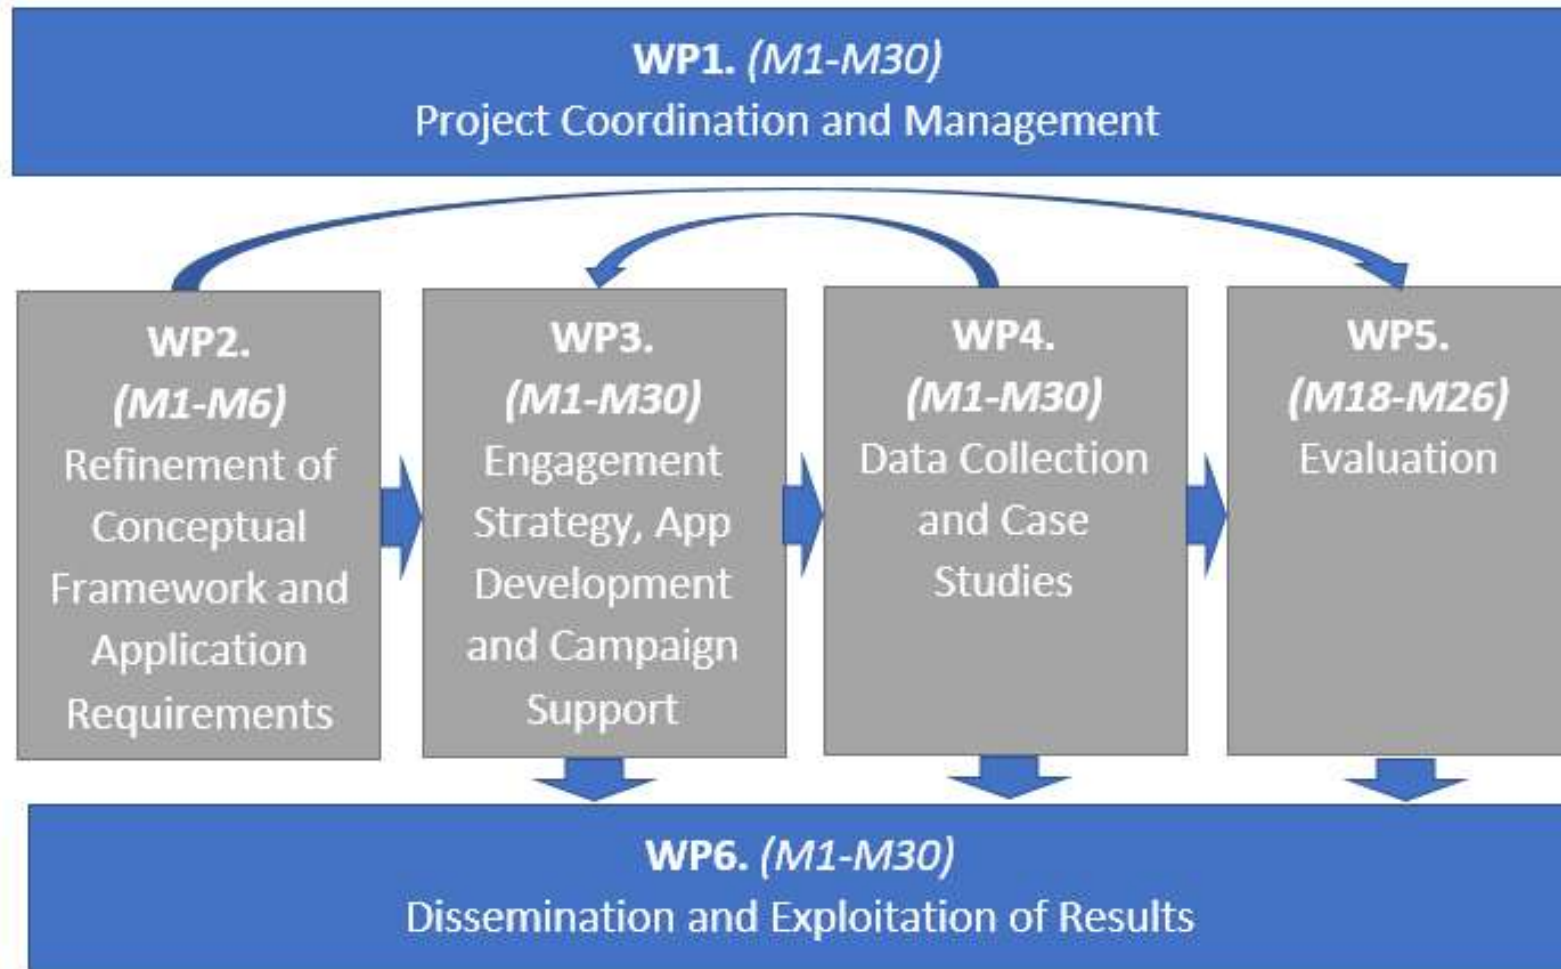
WP1. (M1-M30)
Project Coordination and Management

WP2.
(M1-M6)
Refinement of Conceptual Framework and Application Requirements

WP3.
(M1-M30)
Engagement Strategy, App Development and Campaign Support

WP4.
(M1-M30)
Data Collection and Case Studies

WP5.
(M18-M26)
Evaluation

WP6. (M1-M30)
Dissemination and Exploitation of Results